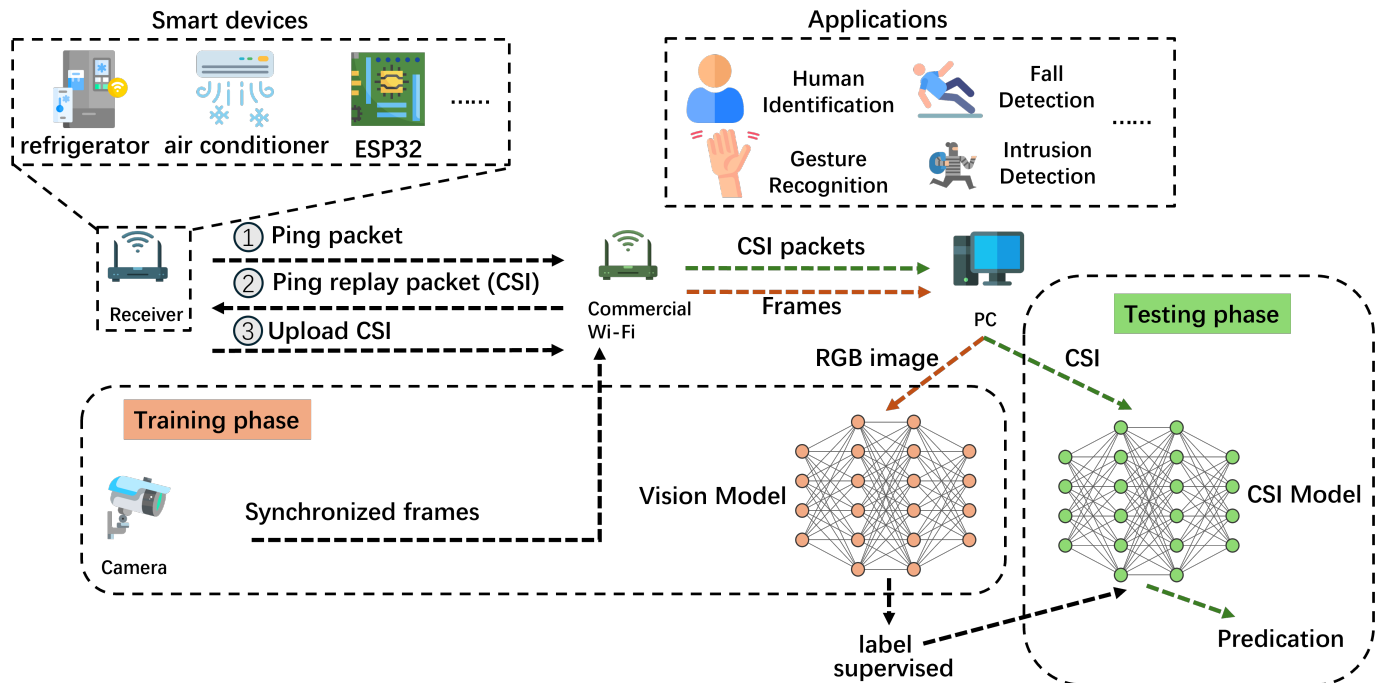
Smart devices

refrigerator air conditioner ESP32 ......

Applications

Human Identification

Fall Detection

Gesture Recognition

Intrusion Detection

......

Receiver

① Ping packet

② Ping replay packet (CSI)

③ Upload CSI

Commercial Wi-Fi

CSI packets

Frames

PC

Testing phase

RGB image

CSI

Training phase

Camera

Synchronized frames

Vision Model

CSI Model

label supervised

Predication